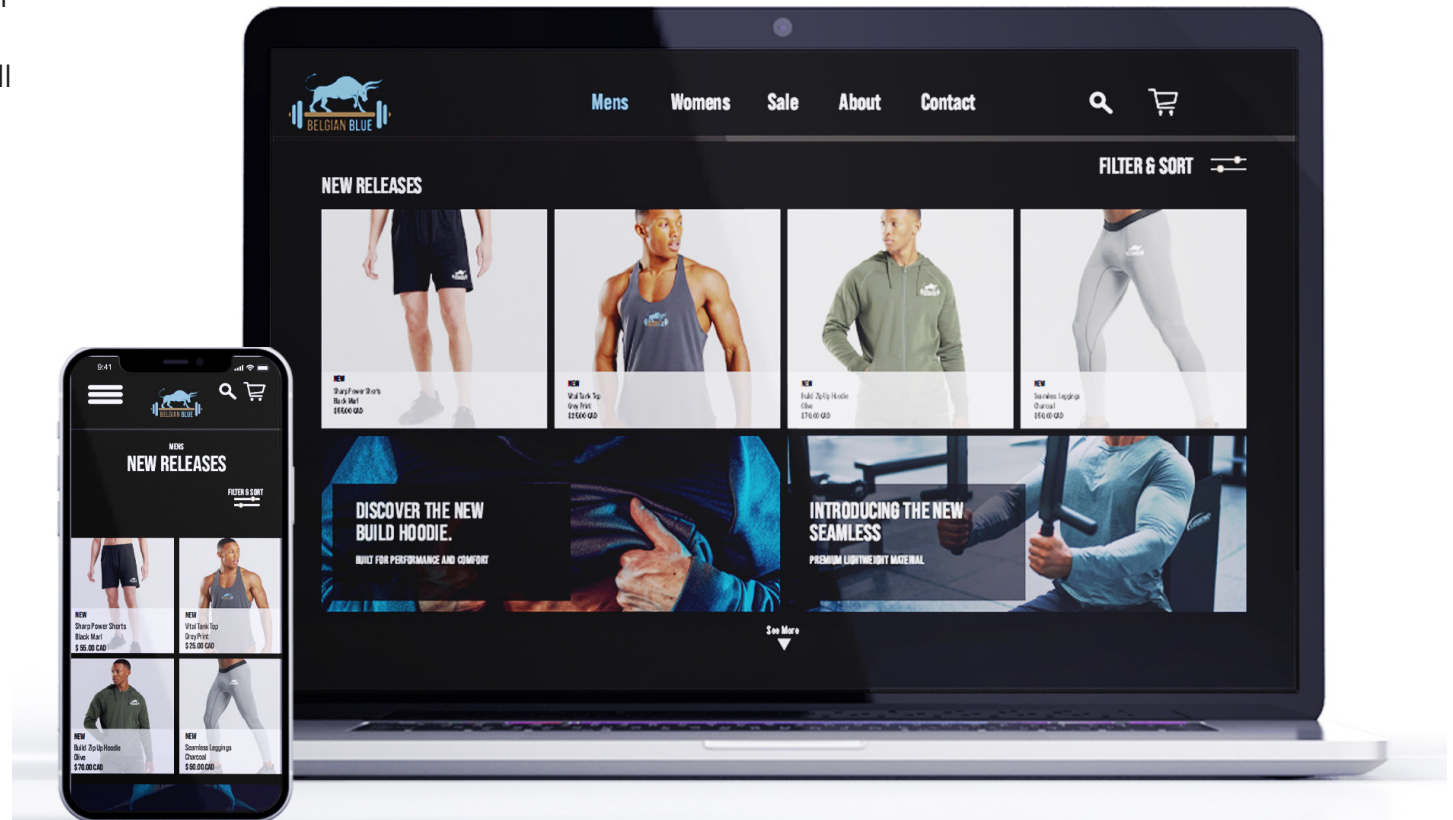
BELGIAN BLUE

Mens Womens Sale About Contact

FILTER & SORT

NEW RELEASES

NEW
Sharp Power Shorts
Black Marl
$55.00 CAD

NEW
Vital Tank Top
Grey Print
$25.00 CAD

NEW
Build Zip Up Hoodie
Olive
$70.00 CAD

NEW
Seamless Leggings
Charcoal
$50.00 CAD

DISCOVER THE NEW BUILD HOODIE.
BUILT FOR PERFORMANCE AND COMFORT

INTRODUCING THE NEW SEAMLESS
PREMIUM LIGHTWEIGHT MATERIAL

See More

9:41

BELGIAN BLUE

MENS
NEW RELEASES

FILTER & SORT

NEW
Sharp Power Shorts
Black Marl
$ 55.00 CAD

NEW
Vital Tank Top
Grey Print
$ 25.00 CAD

NEW
Build Zip Up Hoodie
Olive
$ 70.00 CAD

NEW
Seamless Leggings
Charcoal
$ 50.00 CAD